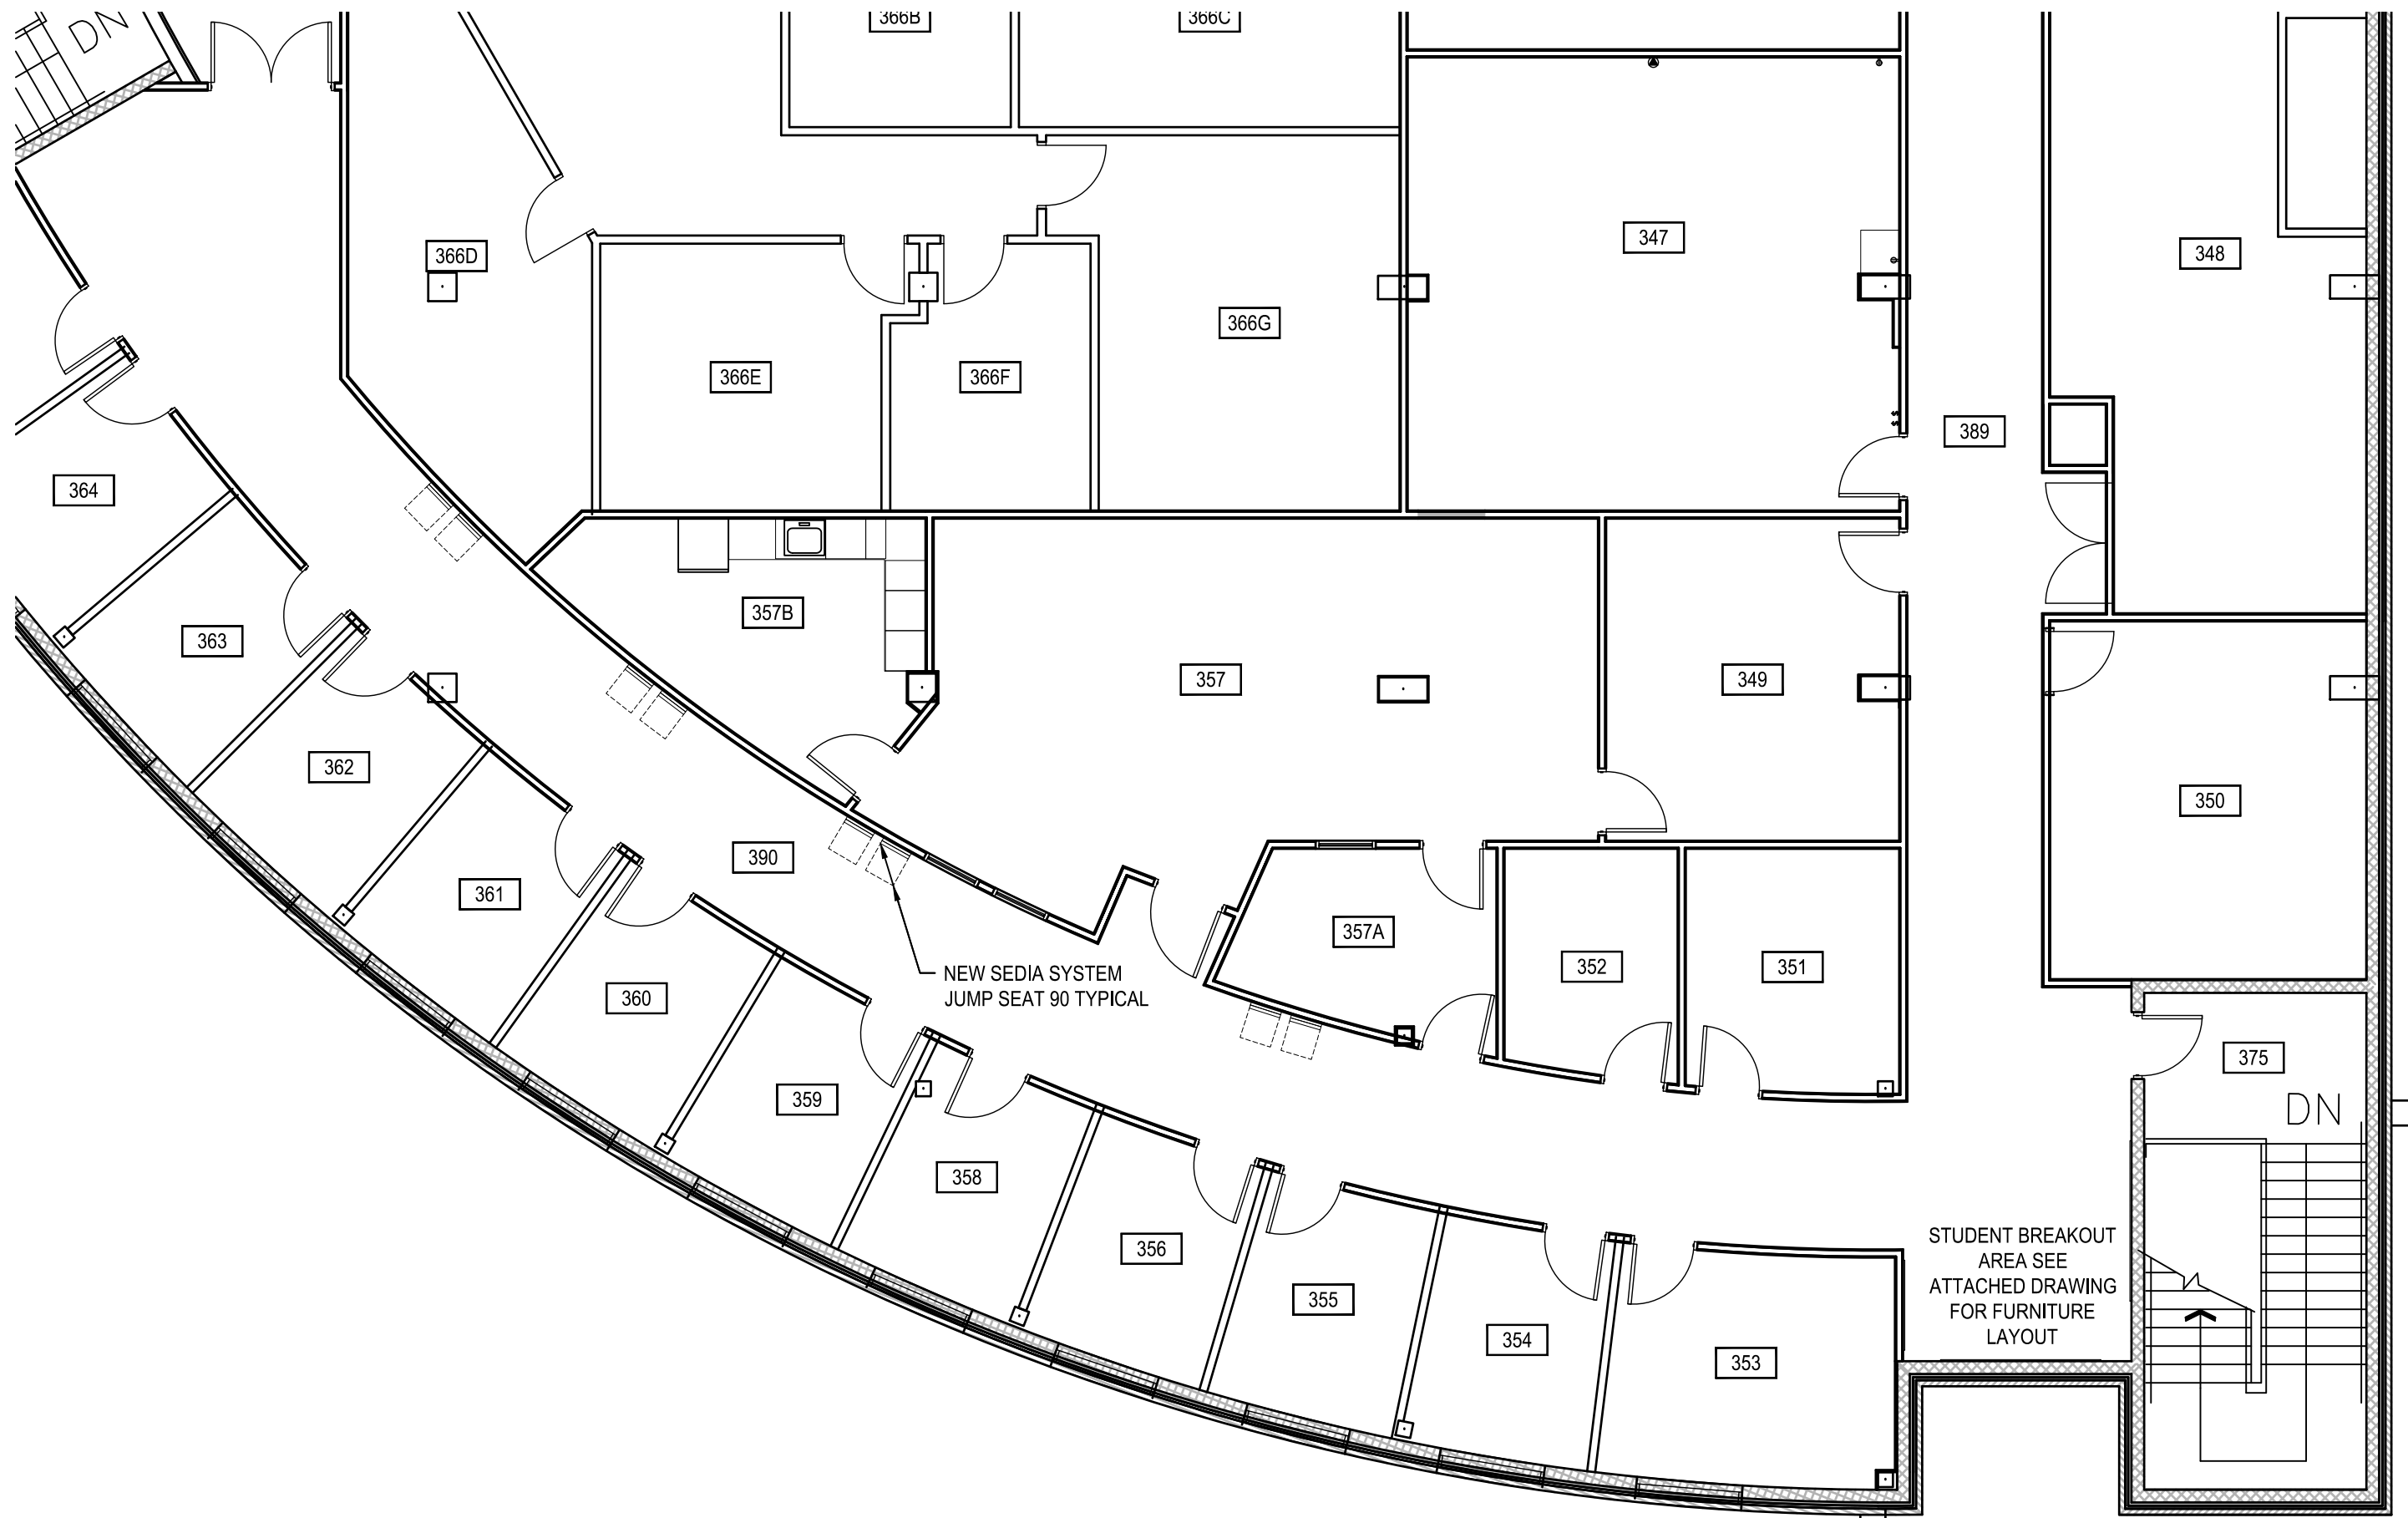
DN

366B

366C

366D

366E

366F

366G

347

348

389

364

363

357B

357

349

350

362

390

361

357A

352

351

360

NEW SEDIA SYSTEM JUMP SEAT 90 TYPICAL

375

359

DN

358

356

355

354

353

STUDENT BREAKOUT AREA SEE ATTACHED DRAWING FOR FURNITURE LAYOUT